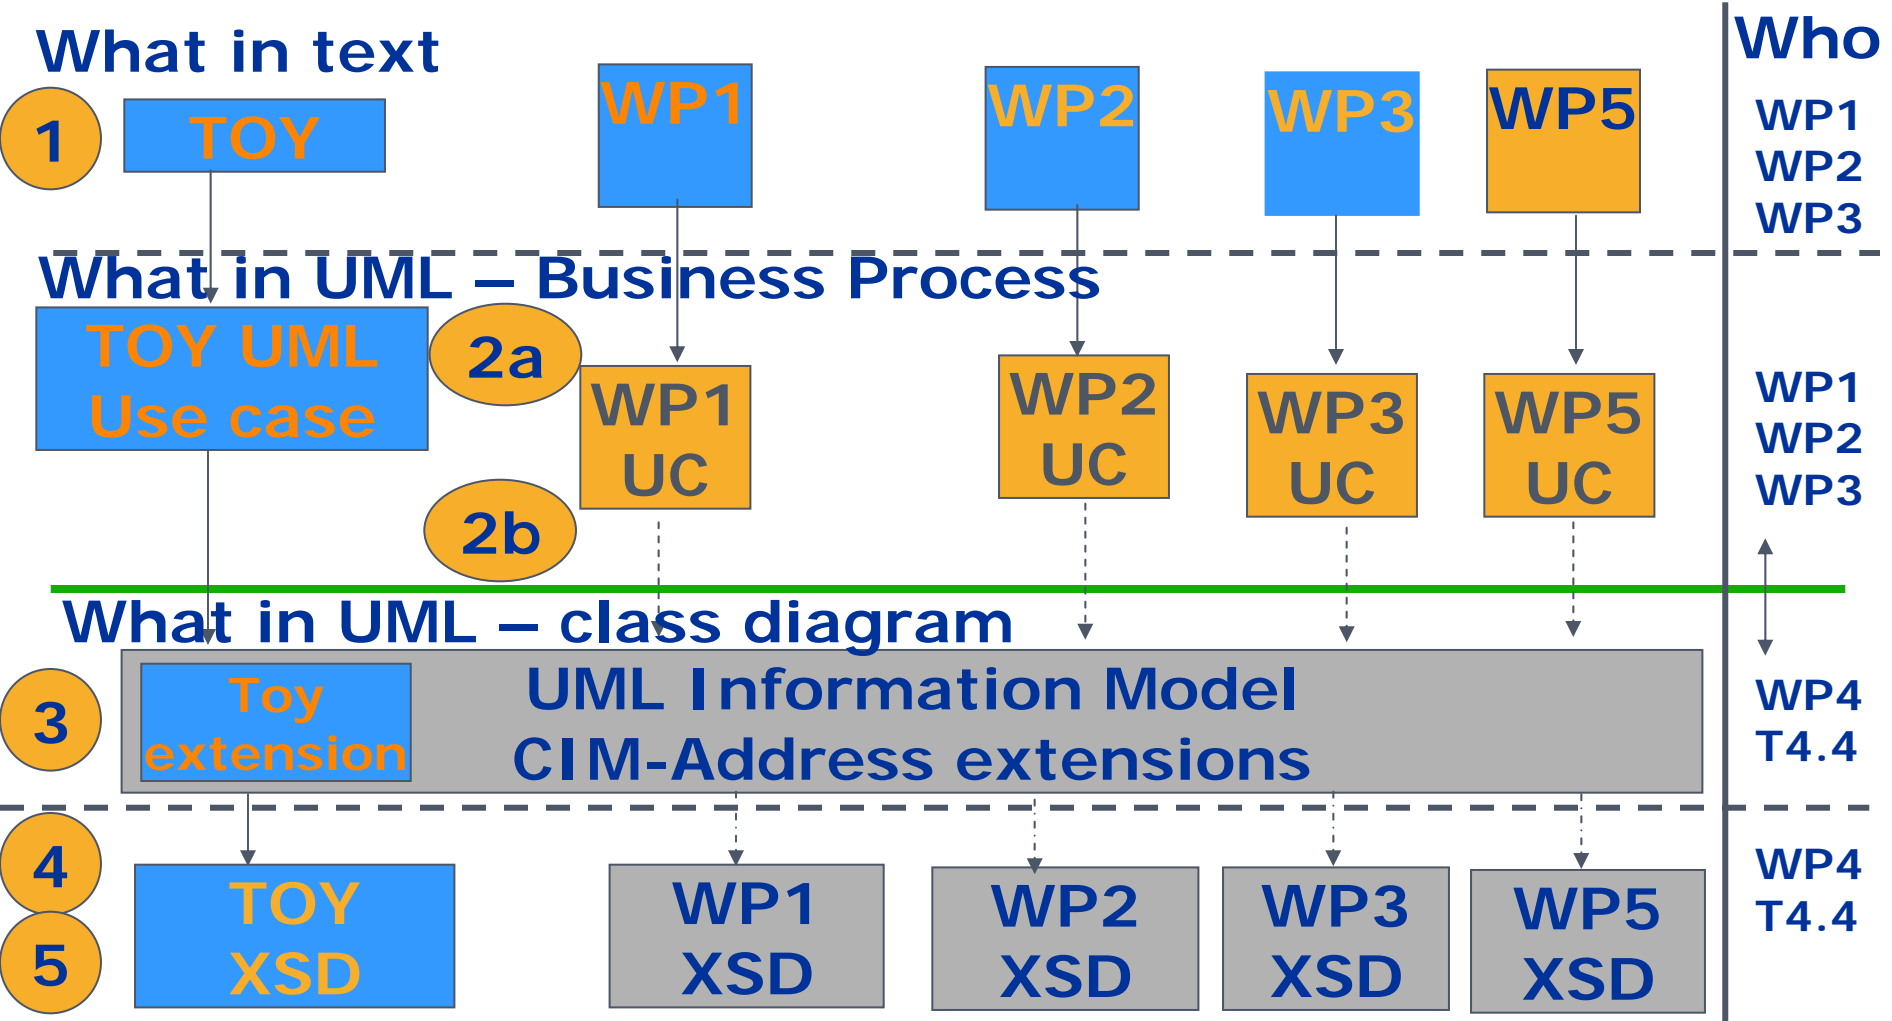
What in text

Who

1

TOY

WP1

WP2

WP3

WP5

WP1
WP2
WP3

What in UML – Business Process

TOY UML
Use case

2a

WP1
UC

WP2
UC

WP3
UC

WP5
UC

WP1
WP2
WP3

2b

What in UML – class diagram

3

Toy
extension

UML Information Model
CIM-Address extensions

WP4
T4.4

4

5

TOY
XSD

WP1
XSD

WP2
XSD

WP3
XSD

WP5
XSD

WP4
T4.4